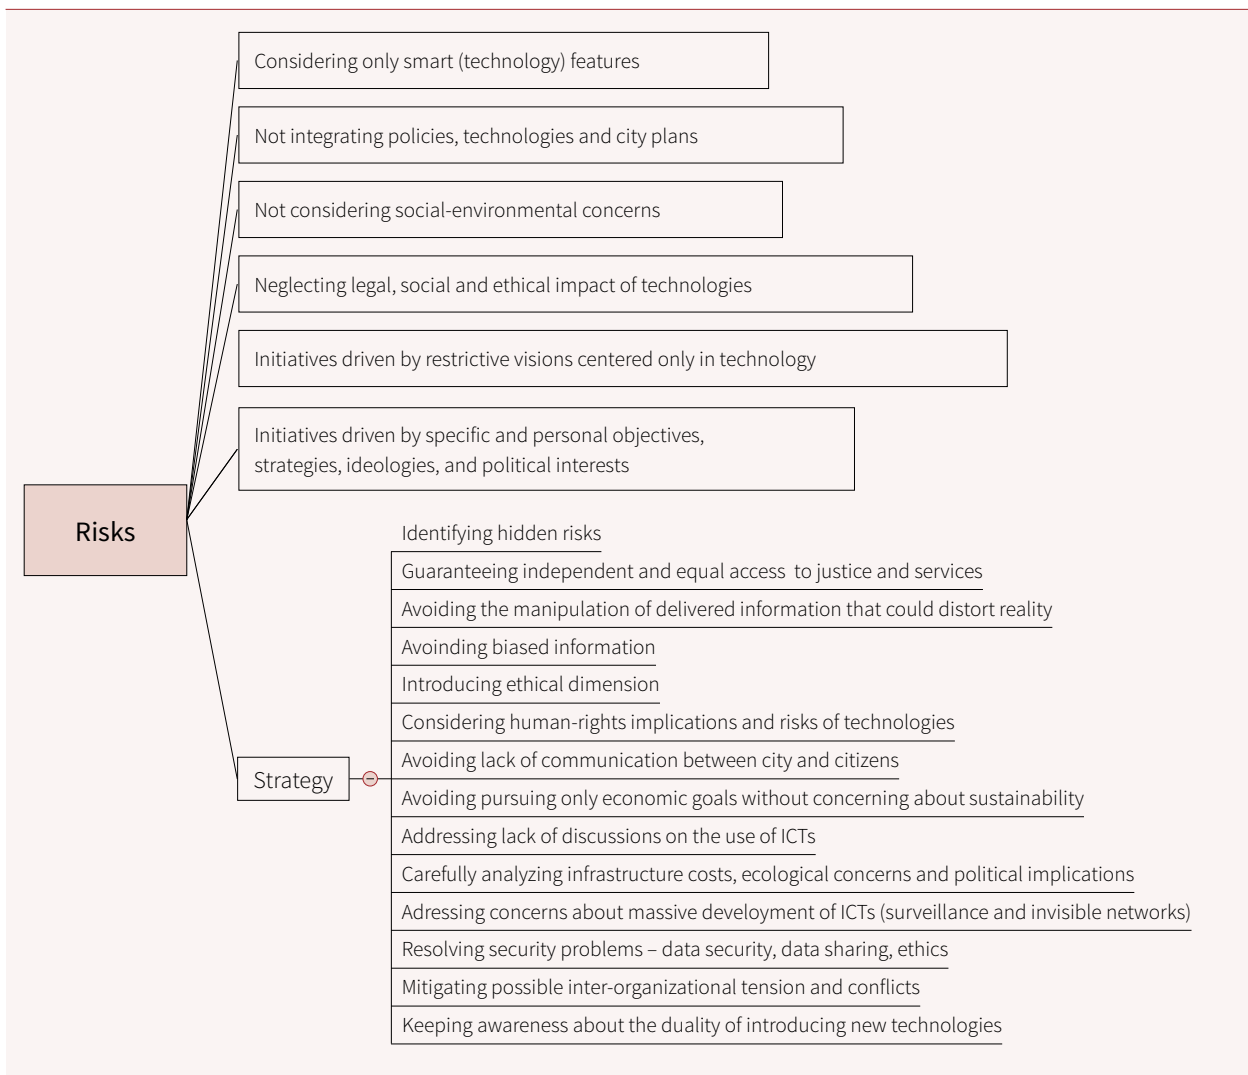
Risks

Considering only smart (technology) features

Not integrating policies, technologies and city plans

Not considering social-environmental concerns

Neglecting legal, social and ethical impact of technologies

Initiatives driven by restrictive visions centered only in technology

Initiatives driven by specific and personal objectives, strategies, ideologies, and political interests

Strategy

Identifying hidden risks

Guaranteeing independent and equal access to justice and services

Avoiding the manipulation of delivered information that could distort reality

Avoinding biased information

Introducing ethical dimension

Considering human-rights implications and risks of technologies

Avoiding lack of communication between city and citizens

Avoiding pursuing only economic goals without concerning about sustainability

Addressing lack of discussions on the use of ICTs

Carefully analyzing infrastructure costs, ecological concerns and political implications

Adressing concerns about massive development of ICTs (surveillance and invisible networks)

Resolving security problems – data security, data sharing, ethics

Mitigating possible inter-organizational tension and conflicts

Keeping awareness about the duality of introducing new technologies